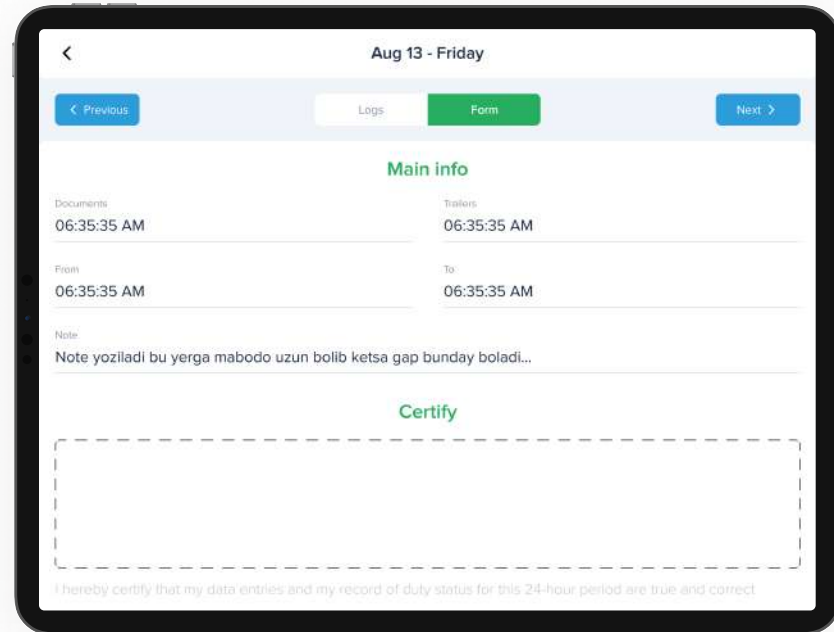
<

Aug 13 - Friday

< Previous

Logs

Form

Next >

Main info

Documents

06:35:35 AM

Trailers

06:35:35 AM

From

06:35:35 AM

To

06:35:35 AM

Note

Note yoziladi bu yerga mabodo uzun bolib ketsa gap bunday boladi...

Certify

I hereby certify that my data entries and my record of duty status for this 24-hour period are true and correct